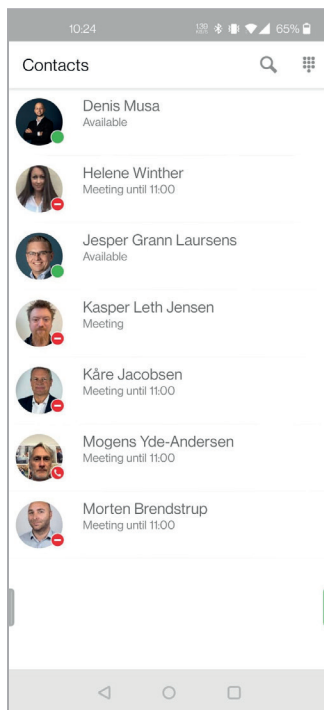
10:24 65%

Contacts

Denis Musa
Available

Helene Winther
Meeting until 11:00

Jesper Grann Laursens
Available

Kasper Leth Jensen
Meeting

Kåre Jacobsen
Meeting until 11:00

Mogens Yde-Andersen
Meeting until 11:00

Morten Brendstrup
Meeting until 11:00